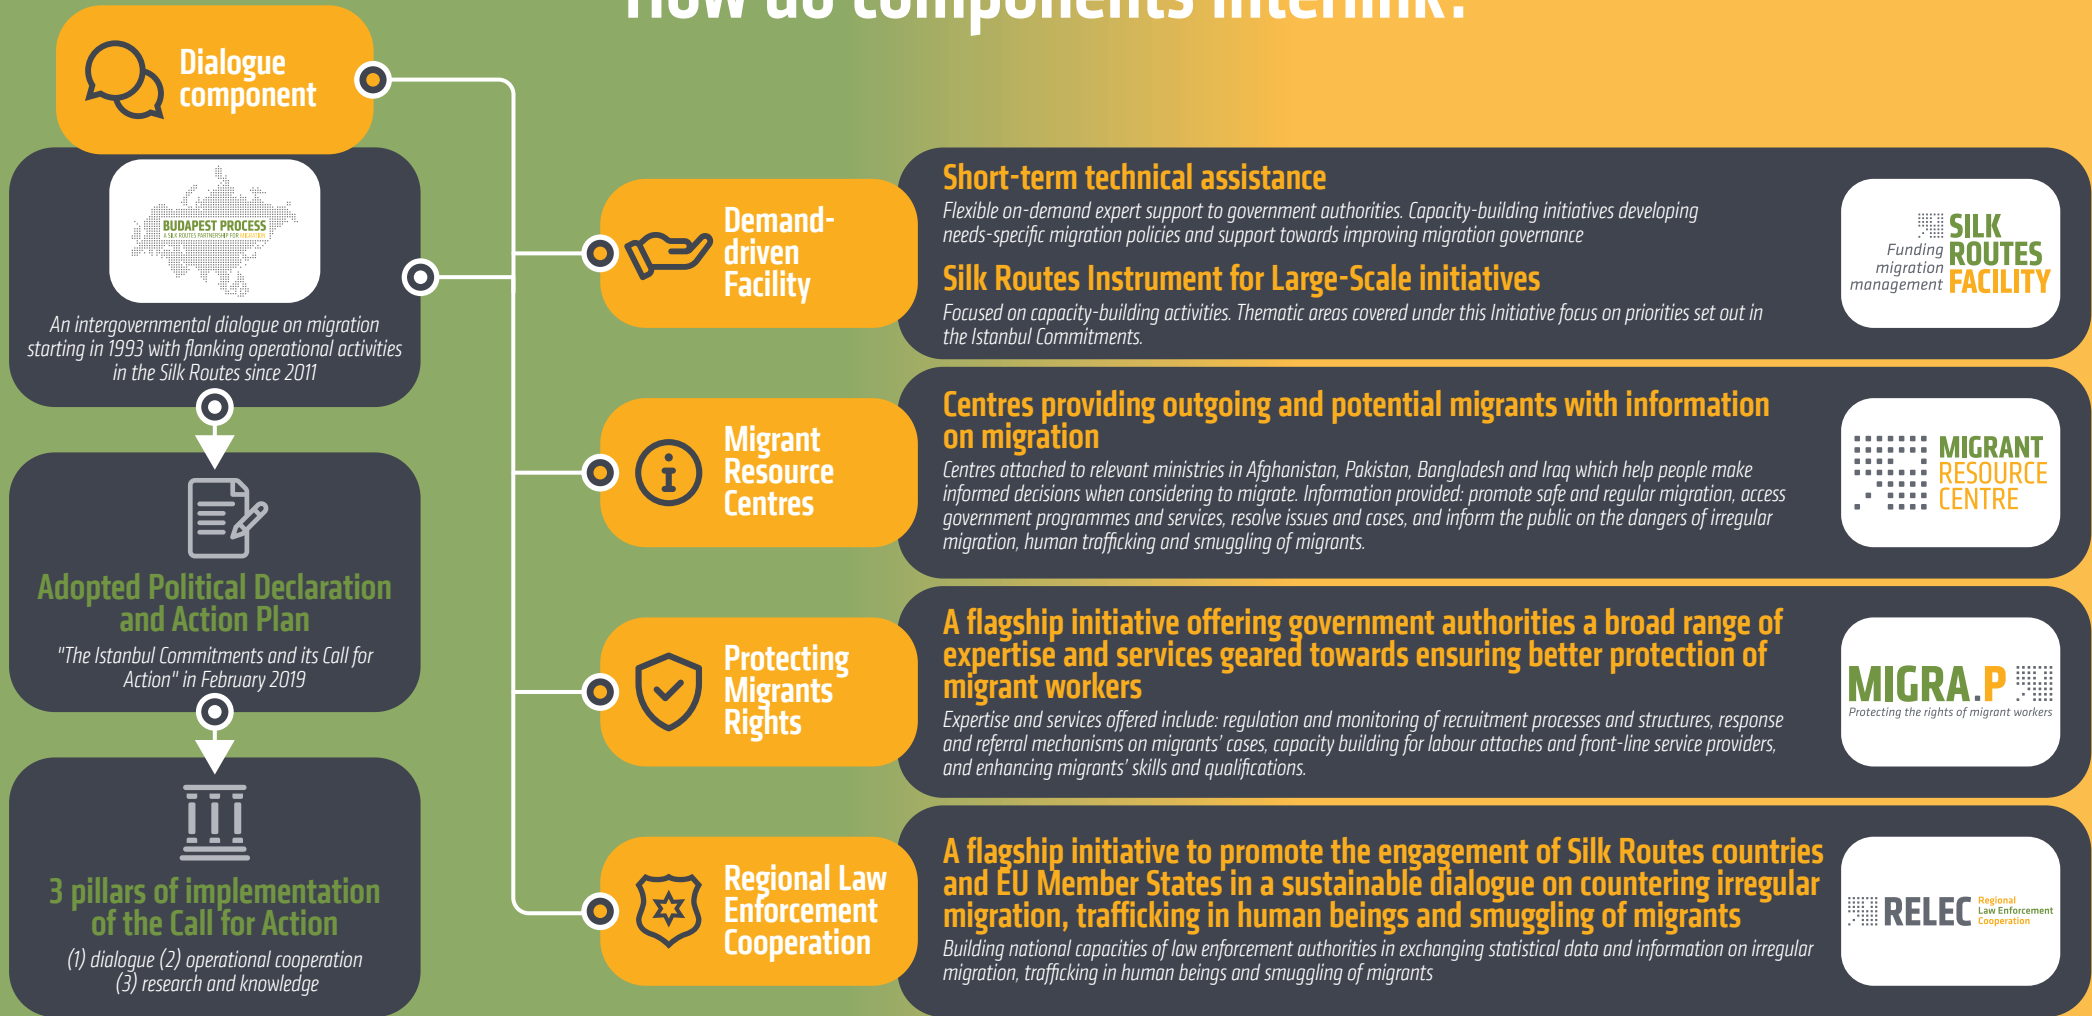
How do components interlink?

Dialogue component

BUDAPEST PROCESS
A SILK ROUTES PARTNERSHIP FOR MIGRATION

An intergovernmental dialogue on migration starting in 1993 with flanking operational activities in the Silk Routes since 2011

Adopted Political Declaration and Action Plan
"The Istanbul Commitments and its Call for Action" in February 2019

3 pillars of implementation of the Call for Action
(1) dialogue (2) operational cooperation (3) research and knowledge

Demand-driven Facility

Short-term technical assistance
Flexible on-demand expert support to government authorities. Capacity-building initiatives developing needs-specific migration policies and support towards improving migration governance

Silk Routes Instrument for Large-Scale initiatives
Focused on capacity-building activities. Thematic areas covered under this Initiative focus on priorities set out in the Istanbul Commitments.

Funding migration management SILK ROUTES FACILITY

Migrant Resource Centres

Centres providing outgoing and potential migrants with information on migration
Centres attached to relevant ministries in Afghanistan, Pakistan, Bangladesh and Iraq which help people make informed decisions when considering to migrate. Information provided: promote safe and regular migration, access government programmes and services, resolve issues and cases, and inform the public on the dangers of irregular migration, human trafficking and smuggling of migrants.

MIGRANT RESOURCE CENTRE

Protecting Migrants Rights

A flagship initiative offering government authorities a broad range of expertise and services geared towards ensuring better protection of migrant workers
Expertise and services offered include: regulation and monitoring of recruitment processes and structures, response and referral mechanisms on migrants' cases, capacity building for labour attaches and front-line service providers, and enhancing migrants' skills and qualifications.

MIGRA.P
Protecting the rights of migrant workers

Regional Law Enforcement Cooperation

A flagship initiative to promote the engagement of Silk Routes countries and EU Member States in a sustainable dialogue on countering irregular migration, trafficking in human beings and smuggling of migrants
Building national capacities of law enforcement authorities in exchanging statistical data and information on irregular migration, trafficking in human beings and smuggling of migrants

RELEC Regional Law Enforcement Cooperation